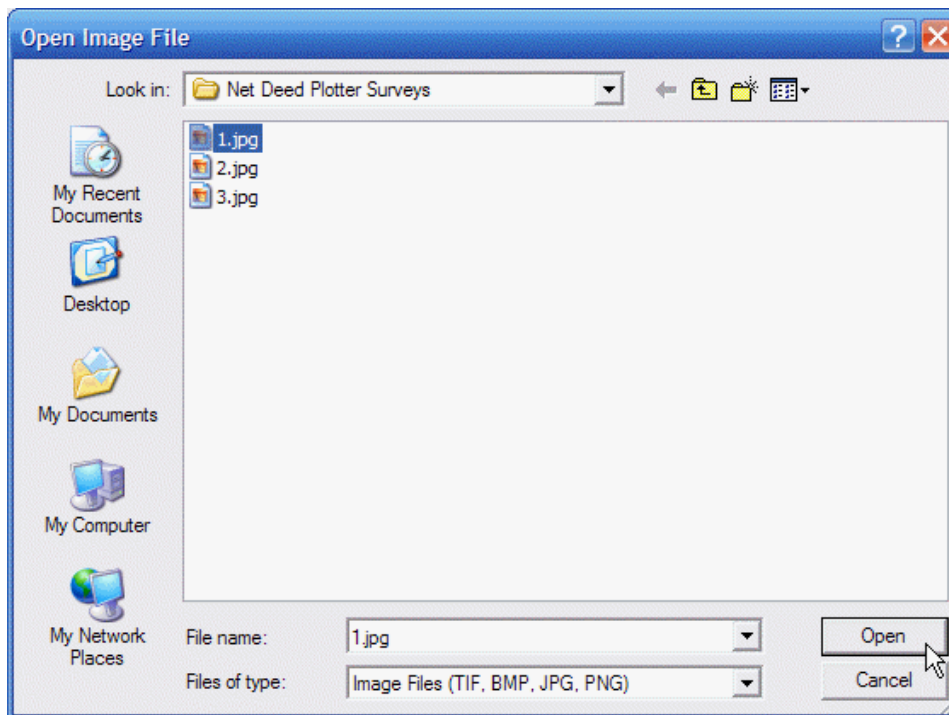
Open Image File

Look in: Net Deed Plotter Surveys

My Recent Documents

Desktop

My Documents

My Computer

My Network Places

1.jpg
2.jpg
3.jpg

File name: 1.jpg

Files of type: Image Files (TIF, BMP, JPG, PNG)

Open

Cancel